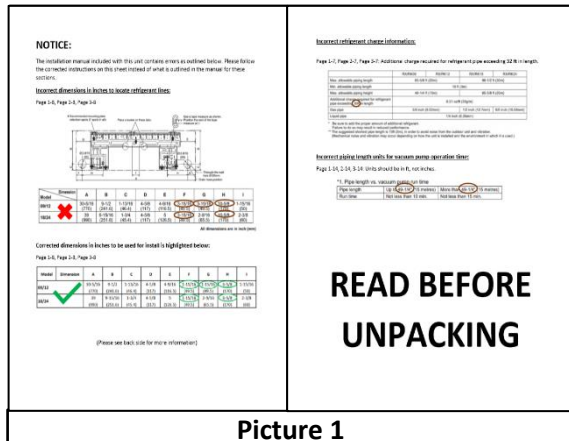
NOTICE:

The installation manual included with this unit contains errors as outlined below. Please follow the corrected instructions on this sheet instead of what is outlined in the manual for these sections.

Incorrect dimensions in inches to locate refrigerant lines:

Page 1-6, Page 2-6, Page 3-6

| Model | Dimension | A | B | C | D | E | F | G | H | I |
|---|---|---|---|---|---|---|---|---|---|---|
| 09/12 | | 30-5/16 (770) | 9-1/2 | 1-13/16 (46) | 4-5/8 (117) | 4-9/16 (116.5) | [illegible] | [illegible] | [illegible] | 1-15/16 (50) |
| 18/24 | | 38 (965) | 8-15/16 | 1-3/4 (44) | 4-5/8 (117) | 4-9/16 (116.5) | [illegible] | 2-9/16 | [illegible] | 2-5/8 |

All dimensions are in inch (mm)

Corrected dimensions in inches to be used for install is highlighted below:

Page 1-6, Page 2-6, Page 3-6

| Model | Dimension | A | B | C | D | E | F | G | H | I |
|---|---|---|---|---|---|---|---|---|---|---|
| 09/12 | | 30-5/16 (770) | 9-1/2 (241.5) | 1-13/16 (46.5) | 4-5/8 (117) | 4-9/16 (116.5) | 1-15/16 | 1-15/16 | 2-1/8 | 1-15/16 |
| 18/24 | | 38 (965) | 8-15/16 (255.5) | 1-3/4 (45.5) | 4-5/8 (117) | 4-9/16 (116.5) | 1-15/16 | 2-9/16 | 2-1/8 | 2-3/8 |

(Please see back side for more information)

Incorrect refrigerant charge information:

Page 1-7, Page 2-7, Page 3-7: Additional charge required for refrigerant pipe exceeding 32 ft in length.

Incorrect piping length units for vacuum pump operation time:

Page 1-14, 2-14, 3-14: Units should be in ft, not inches.

| Pipe length | Up to 49 1/4 (15 metres) | More than 49 1/4 (15 metres) |
|---|---|---|
| Run time | Not less than 10 min. | Not less than 15 min. |

READ BEFORE UNPACKING

Picture 1